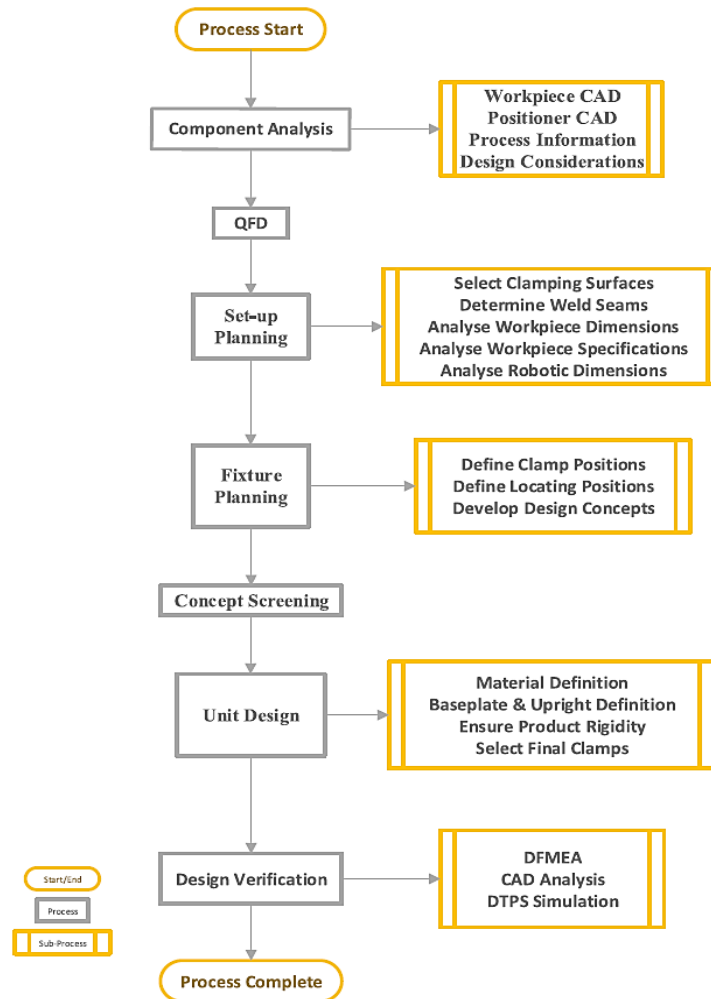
Process Start

Component Analysis

Workpiece CAD
Positioner CAD
Process Information
Design Considerations

QFD

Set-up Planning

Select Clamping Surfaces
Determine Weld Seams
Analyse Workpiece Dimensions
Analyse Workpiece Specifications
Analyse Robotic Dimensions

Fixture Planning

Define Clamp Positions
Define Locating Positions
Develop Design Concepts

Concept Screening

Unit Design

Material Definition
Baseplate & Upright Definition
Ensure Product Rigidity
Select Final Clamps

Design Verification

DFMEA
CAD Analysis
DTPS Simulation

Process Complete

Start/End
Process
Sub-Process